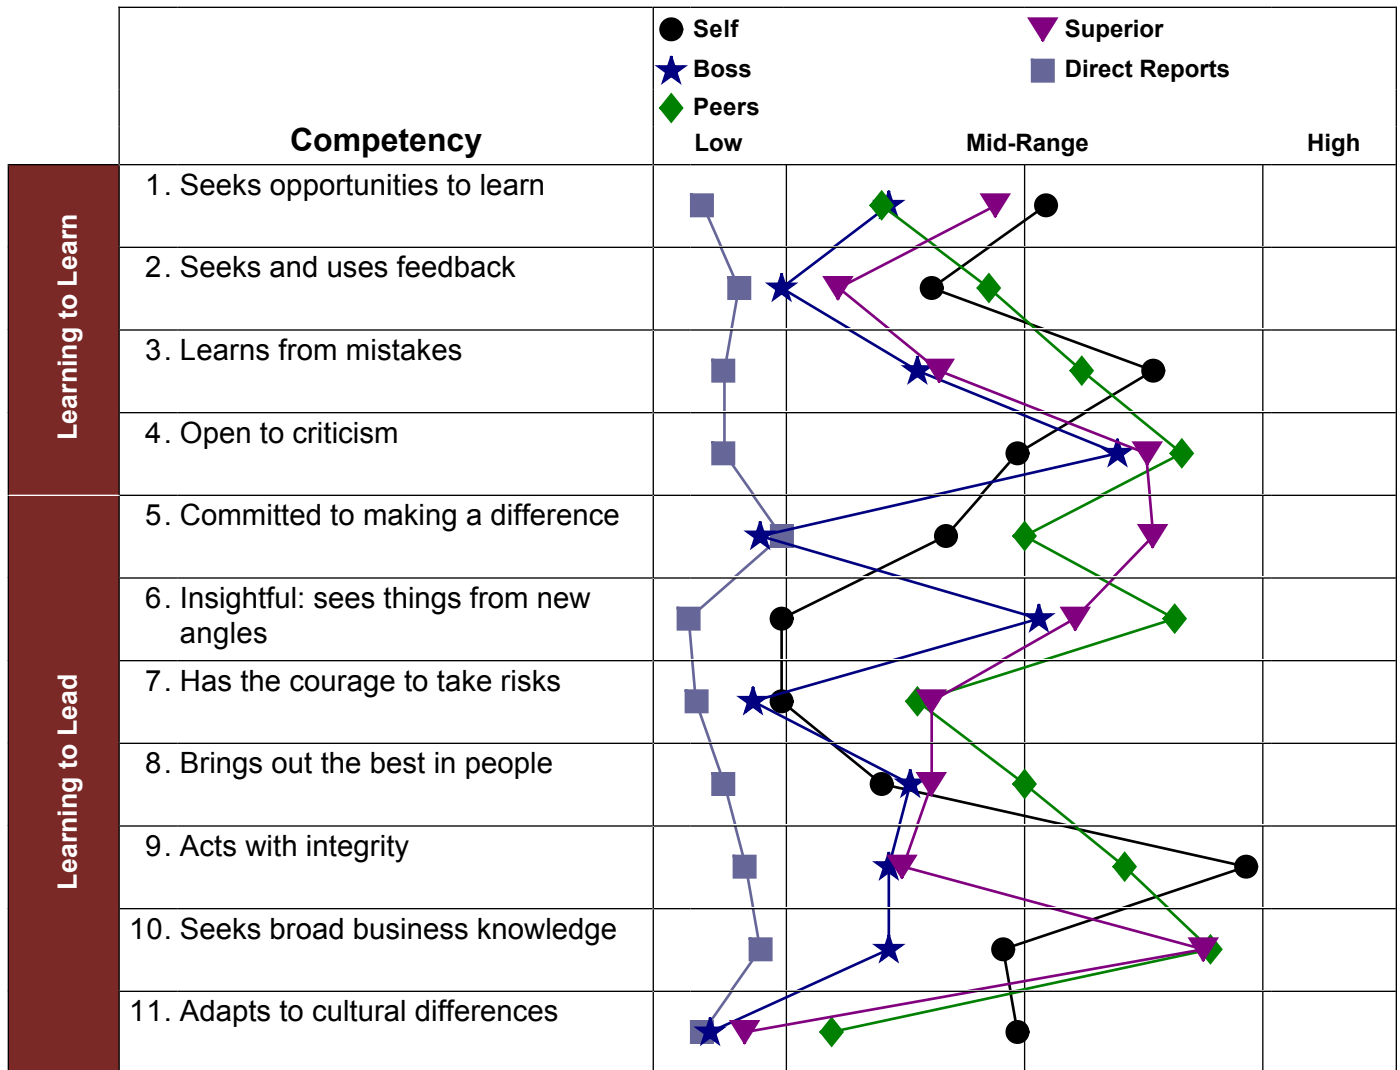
Self
Boss
Peers
Superior
Direct Reports

Competency
Low
Mid-Range
High

Learning to Learn
Learning to Lead

1. Seeks opportunities to learn
2. Seeks and uses feedback
3. Learns from mistakes
4. Open to criticism
5. Committed to making a difference
6. Insightful: sees things from new angles
7. Has the courage to take risks
8. Brings out the best in people
9. Acts with integrity
10. Seeks broad business knowledge
11. Adapts to cultural differences